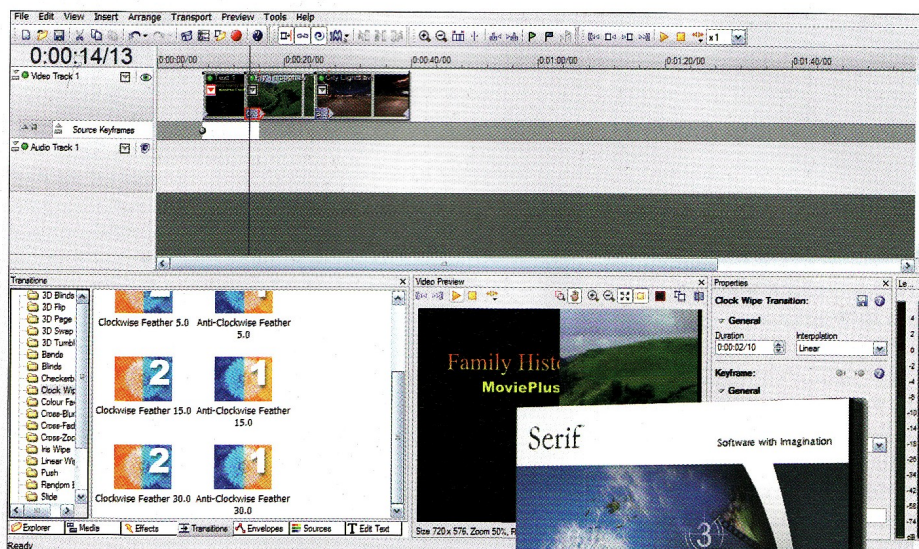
File Edit View Insert Arrange Transport Preview Tools Help

x1

0:00:14/13

0:00:00/00 0:00:20/00 0:00:40/00 0:01:00/00 0:01:20/00 0:01:40/00

Video Track 1

City Lights

Source Keyframes

Audio Track 1

Transitions

3D Blinds
3D Flip
3D Page
3D Swap
3D Tumbl
Bands
Blinds
Checkerb
Clock Wip
Colour Fa
Cross-Blu
Cross-Fad
Cross-Zoo
Iris Wipe
Linear Wip
Push
Random
Slide

Clockwise Feather 5.0
Anti-Clockwise Feather 5.0
Clockwise Feather 15.0
Anti-Clockwise Feather 15.0
Clockwise Feather 30.0
Anti-Clockwise Feather 30.0

Explorer Media Effects Transitions Envelopes Sources Edit Text

Video Preview

Family Hist
MoviePlus

Size 720 x 576, Zoom 50%, F

Properties

Clock Wipe Transition:

General

Duration
0:00:02/10

Interpolation
Linear

Keyframe:

General

Serif
Software with Imagination

3

Ready